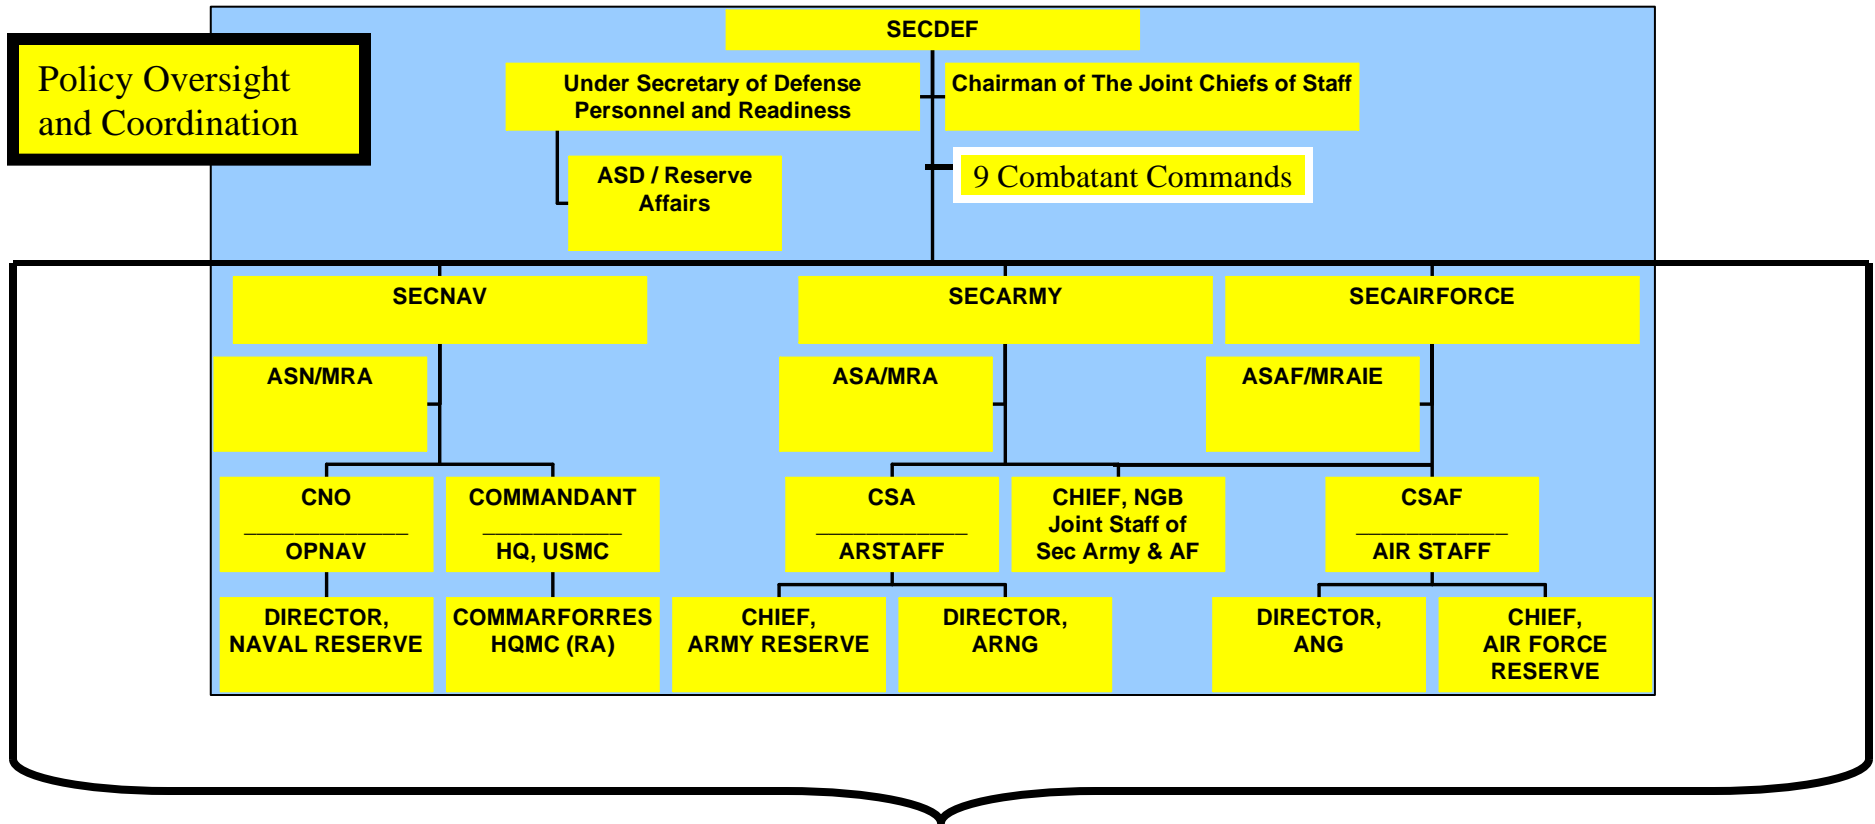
Policy Oversight and Coordination

SECDEF

Under Secretary of Defense Personnel and Readiness

Chairman of The Joint Chiefs of Staff

ASD / Reserve Affairs

9 Combatant Commands

SECNAV

SECARMY

SECAIRFORCE

ASN/MRA

ASA/MRA

ASAF/MRAIE

CNO
OPNAV

COMMANDANT
HQ, USMC

CSA
ARSTAFF

CHIEF, NGB Joint Staff of Sec Army & AF

CSAF
AIR STAFF

DIRECTOR, NAVAL RESERVE

COMMARFORRES HQMC (RA)

CHIEF, ARMY RESERVE

DIRECTOR, ARNG

DIRECTOR, ANG

CHIEF, AIR FORCE RESERVE